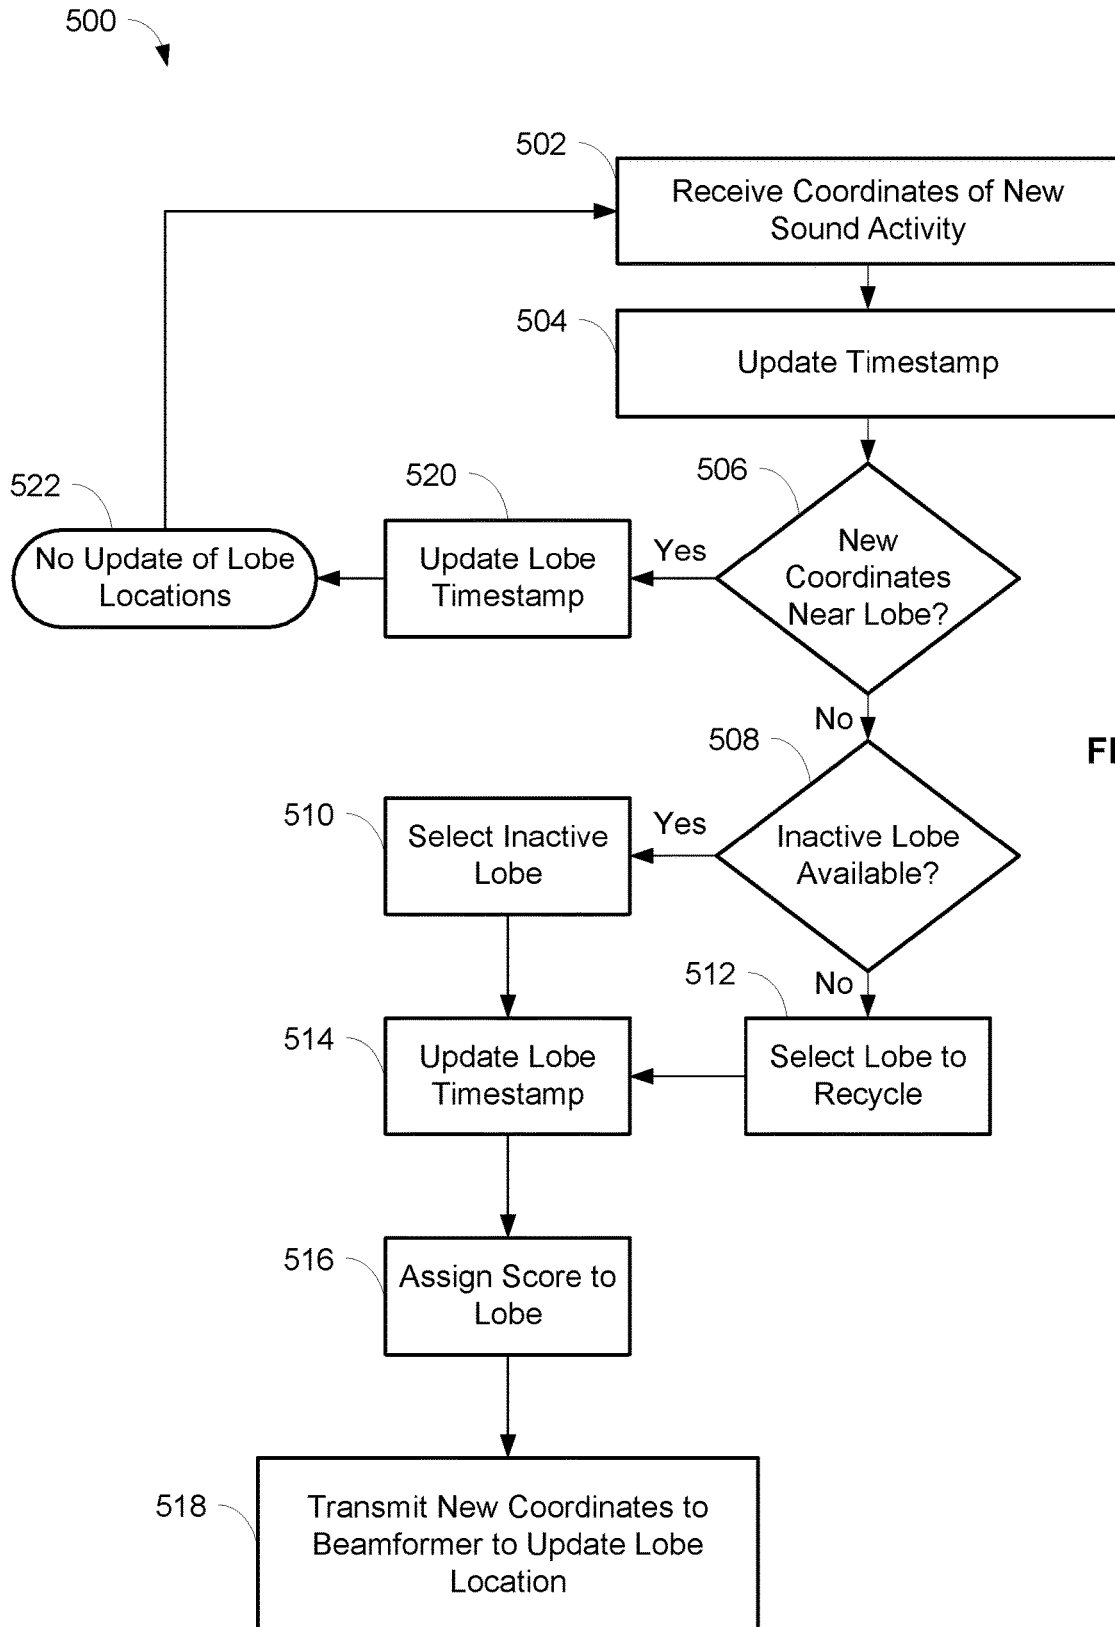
500

502

Receive Coordinates of New Sound Activity

504

Update Timestamp

522

520

506

No Update of Lobe Locations

Update Lobe Timestamp

Yes

New Coordinates Near Lobe?

No

508

FI

510

Select Inactive Lobe

Yes

Inactive Lobe Available?

512

No

514

Update Lobe Timestamp

Select Lobe to Recycle

516

Assign Score to Lobe

518

Transmit New Coordinates to Beamformer to Update Lobe Location